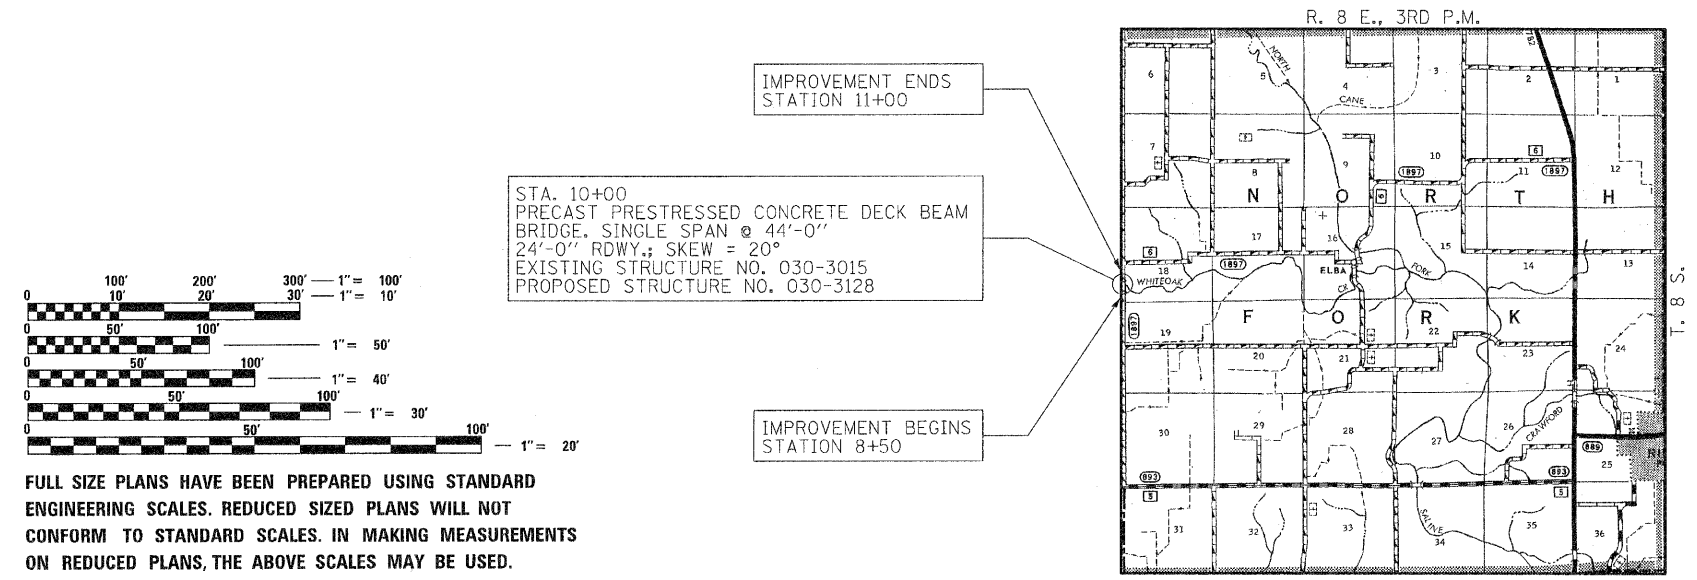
100' 200' 300' — 1" = 100'
0 10' 20' 30' — 1" = 10'
0 50' 100' — 1" = 50'
0 50' 100' — 1" = 40'
0 50' 100' — 1" = 30'
0 50' 100' — 1" = 20'

FULL SIZE PLANS HAVE BEEN PREPARED USING STANDARD ENGINEERING SCALES. REDUCED SIZED PLANS WILL NOT CONFORM TO STANDARD SCALES. IN MAKING MEASUREMENTS ON REDUCED PLANS, THE ABOVE SCALES MAY BE USED.

IMPROVEMENT ENDS
STATION 11+00

STA. 10+00
PRECAST PRESTRESSED CONCRETE DECK BEAM BRIDGE. SINGLE SPAN @ 44'-0"
24'-0" RDWY.; SKEW = 20°
EXISTING STRUCTURE NO. 030-3015
PROPOSED STRUCTURE NO. 030-3128

IMPROVEMENT BEGINS
STATION 8+50

R. 8 E., 3RD P.M.

T. 8 S.

6 5 4 3 2 1
NORTH CANE
7 8 9 10 11 12
1897 6 1897
N O R T H
18 17 16 15 14 13
6 1897 ELBA FORK
WHITEOAK CR
F O R K
1897 19 20 21 22 23 24
30 29 28 27 26 25
CRAWFORD 889
893 893
5 5
31 32 33 34 35 36
SALINE
142
RI